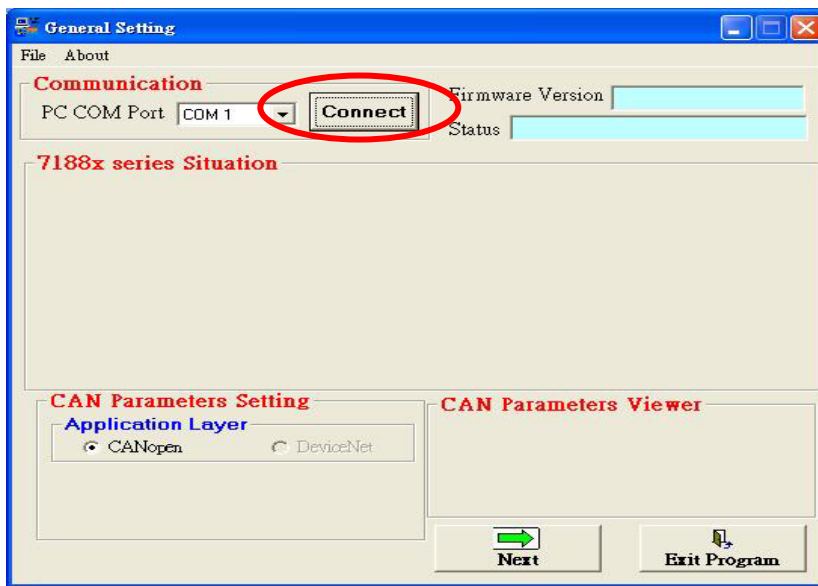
General Setting

File About

Communication

PC COM Port COM 1 Connect

Firmware Version

Status

7188x series Situation

CAN Parameters Setting

Application Layer

CANopen DeviceNet

CAN Parameters Viewer

Next

Exit Program